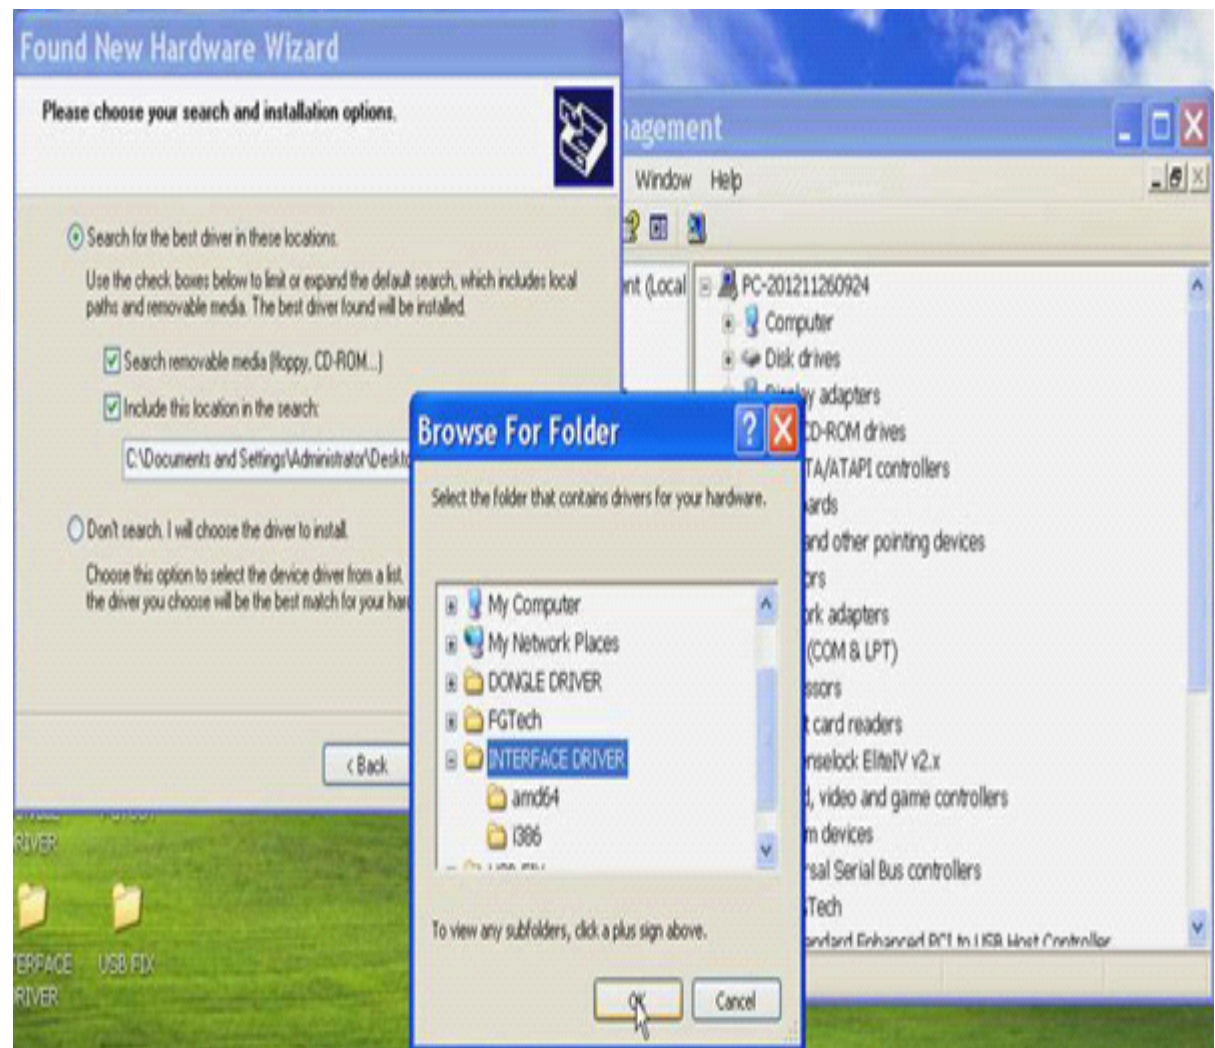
Found New Hardware Wizard

Please choose your search and installation options.

Search for the best driver in these locations.

Use the check boxes below to limit or expand the default search, which includes local paths and removable media. The best driver found will be installed.

Search removable media (floppy, CD-ROM...)

Include this location in the search:

C:\Documents and Settings\Administrator\Deskto

Don't search. I will choose the driver to install.

Choose this option to select the device driver from a list. the driver you choose will be the best match for your har

< Back

nagement

Window Help

nt (Local

PC-201211260924
Computer
Disk drives
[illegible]y adapters
D-ROM drives
TA/ATAPI controllers
ards
nd other pointing devices
rs
rk adapters
(COM & LPT)
ssors
t card readers
nselock EliteIV v2.x
, video and game controllers
m devices
rsal Serial Bus controllers
Tech
ndard Enhanced PCI to USB Host Controller

Browse For Folder

Select the folder that contains drivers for your hardware.

My Computer
My Network Places
DONGLE DRIVER
FGTech
INTERFACE DRIVER
amd64
i386

To view any subfolders, click a plus sign above.

OK

Cancel

RIVER

ERFACE RIVER

USB FIX